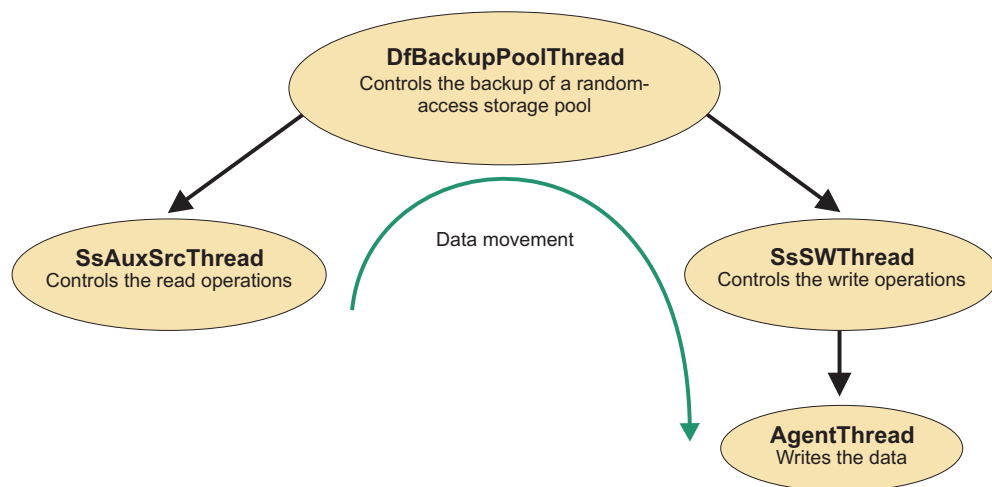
DfBackupPoolThread
Controls the backup of a random-access storage pool

SsAuxSrcThread
Controls the read operations

Data movement

SsSWThread
Controls the write operations

AgentThread
Writes the data